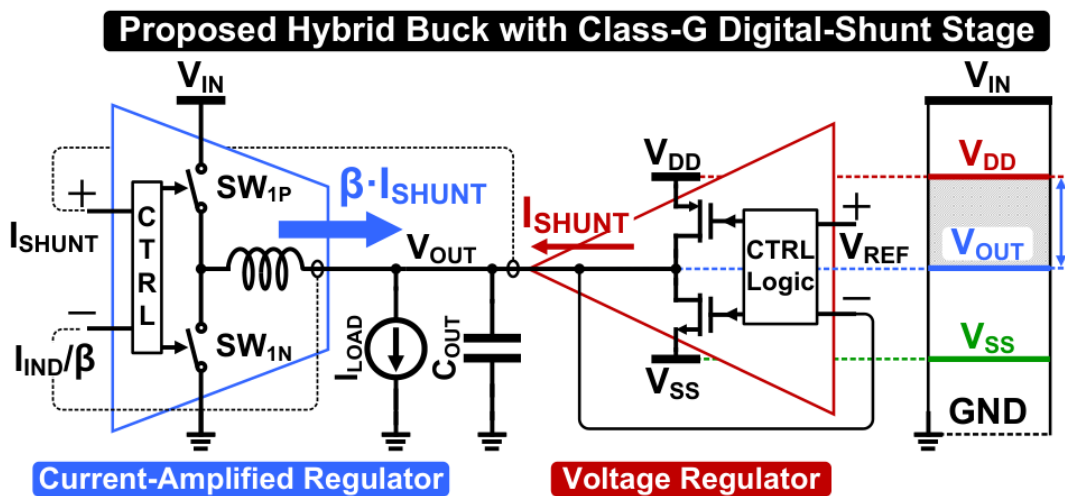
Proposed Hybrid Buck with Class-G Digital-Shunt Stage

$V_{IN}$

$V_{IN}$

+

$I_{SHUNT}$

−

$I_{IND}/\beta$

CTRL

$SW_{1P}$

$SW_{1N}$

$\beta \cdot I_{SHUNT}$

$V_{OUT}$

$I_{LOAD}$

$C_{OUT}$

$I_{SHUNT}$

$V_{DD}$

$V_{SS}$

CTRL Logic

+

$V_{REF}$

−

$V_{DD}$

$V_{OUT}$

$V_{SS}$

GND

Current-Amplified Regulator

Voltage Regulator